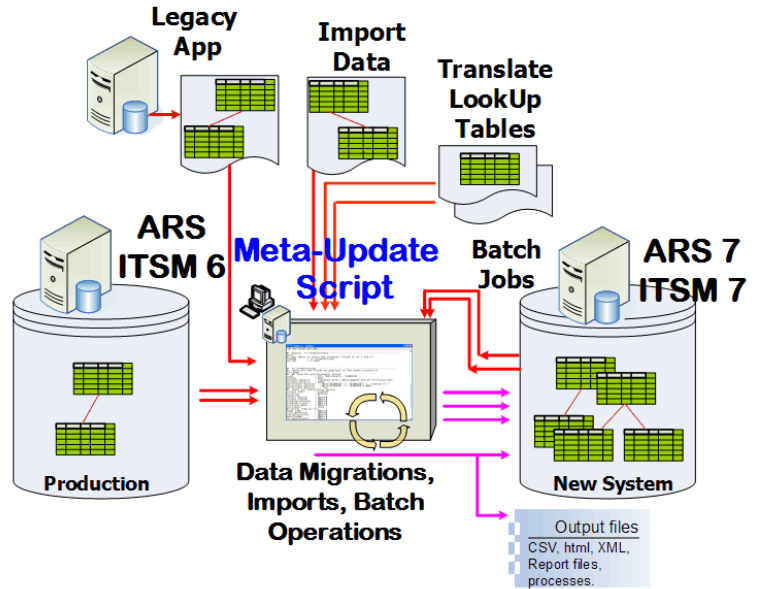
Legacy App

Import Data

Translate LookUp Tables

ARS ITSM 6

Meta-Update Script

Batch Jobs

ARS 7 ITSM 7

Production

Data Migrations, Imports, Batch Operations

New System

Output files
CSV, html, XML, Report files, processes.